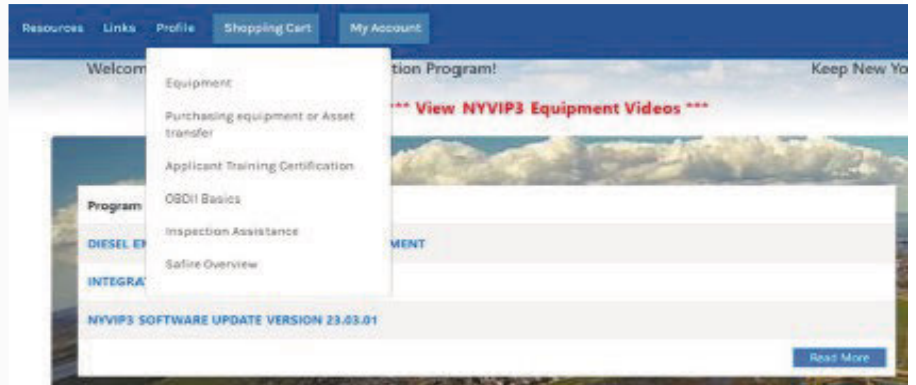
Resources Links Profile Shopping Cart My Account

Equipment

Purchasing equipment or Asset transfer

Applicant Training Certification

OBDII Basics

Inspection Assistance

Safire Overview

Welcom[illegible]tion Program!

Keep New Yo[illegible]

*** View NYVIP3 Equipment Videos ***

Program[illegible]

DIESEL E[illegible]MENT

INTEGRA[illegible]

NYVIP3 SOFTWARE UPDATE VERSION 23.03.01

Read More